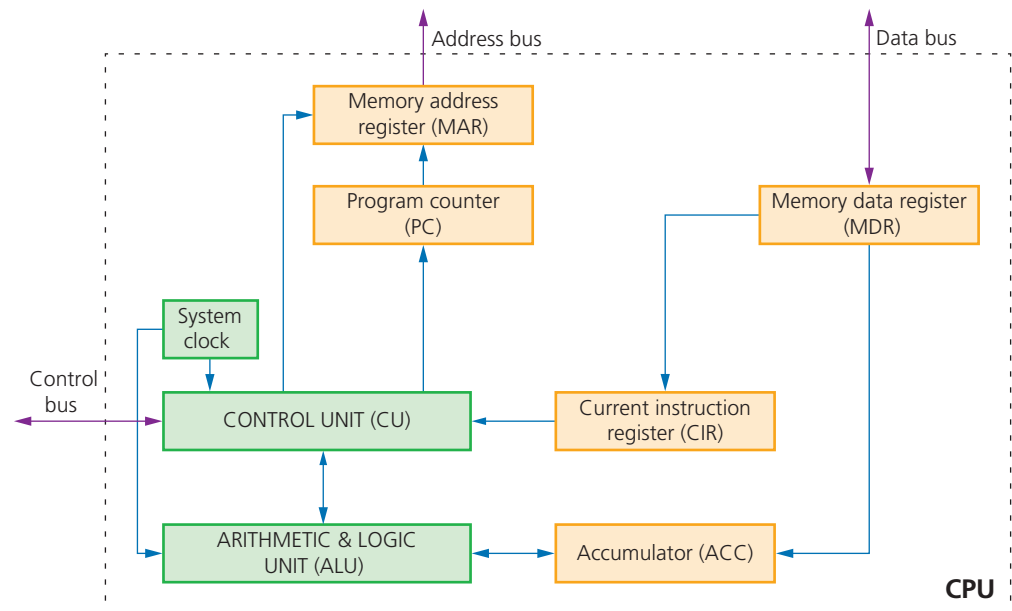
Address bus

Data bus

Memory address register (MAR)

Program counter (PC)

Memory data register (MDR)

System clock

Control bus

CONTROL UNIT (CU)

Current instruction register (CIR)

ARITHMETIC & LOGIC UNIT (ALU)

Accumulator (ACC)

CPU